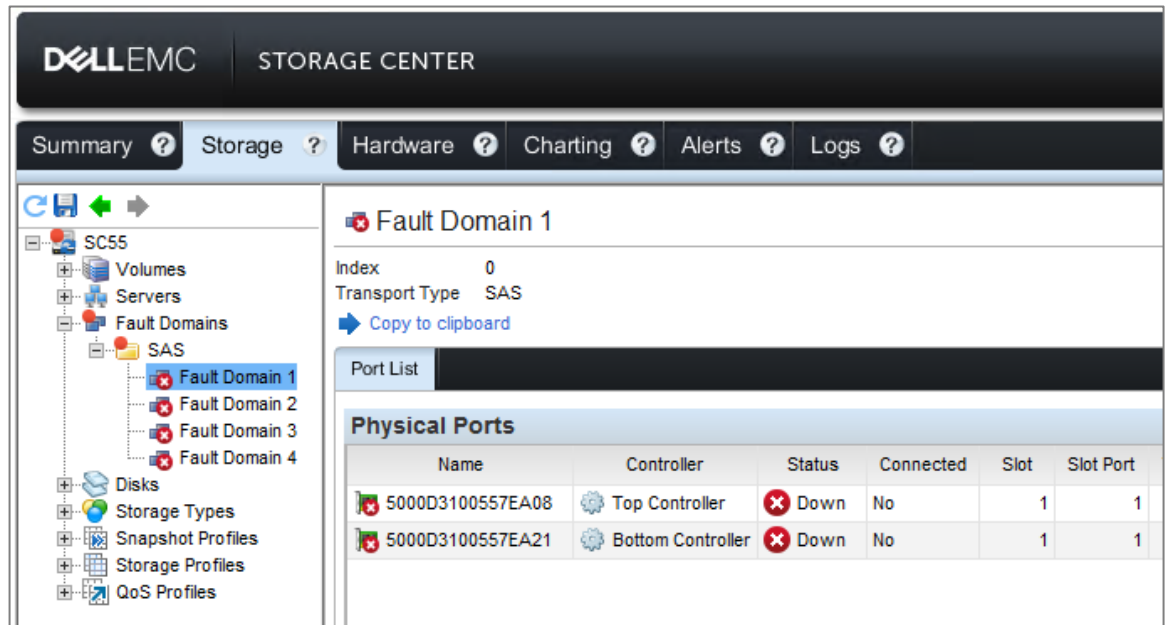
DELLEMC STORAGE CENTER

Summary Storage Hardware Charting Alerts Logs

SC55
Volumes
Servers
Fault Domains
SAS
Fault Domain 1
Fault Domain 2
Fault Domain 3
Fault Domain 4
Disks
Storage Types
Snapshot Profiles
Storage Profiles
QoS Profiles

Fault Domain 1

Index 0
Transport Type SAS
Copy to clipboard

Port List

Physical Ports

| Name | Controller | Status | Connected | Slot | Slot Port |
|---|---|---|---|---|---|
| 5000D3100557EA08 | Top Controller | Down | No | 1 | 1 |
| 5000D3100557EA21 | Bottom Controller | Down | No | 1 | 1 |